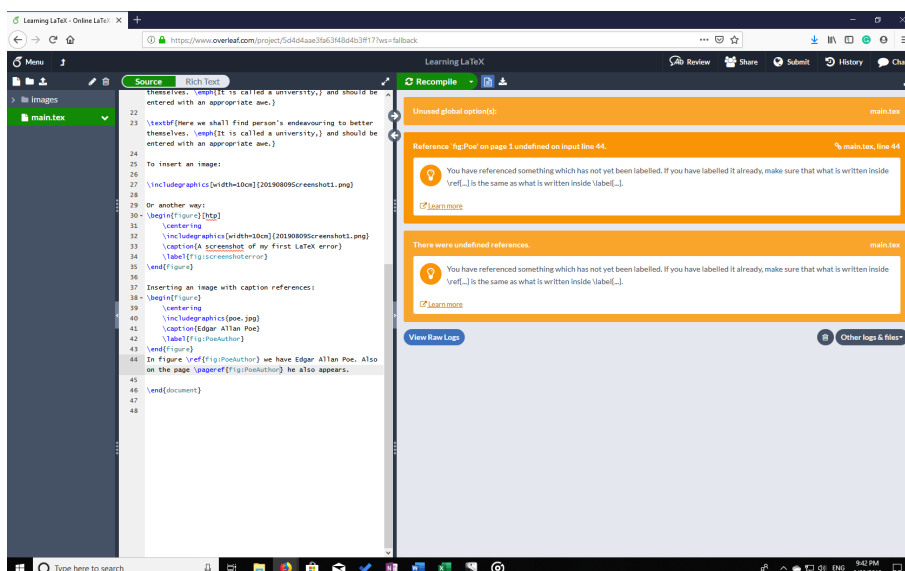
Learning LaTeX - Online LaTeX ×
+

https://www.overleaf.com/project/5d4d4aae3fa63f48d4b3ff17?ws=fallback

Menu
Learning LaTeX
Review
Share
Submit
History
Cha

images
main.tex

Source
Rich Text

themselves. \emph{It is called a university,} and should be entered with an appropriate awe.}
22
23 \textbf{Here we shall find person's endeavouring to better themselves. \emph{It is called a university,} and should be entered with an appropriate awe.}
24
25 To insert an image:
26
27 \includegraphics[width=10cm]{20190809Screenshot1.png}
28
29 Or another way:
30 \begin{figure}[htp]
31 \centering
32 \includegraphics[width=10cm]{20190809Screenshot1.png}
33 \caption{A screenshot of my first LaTeX error}
34 \label{fig:screenshoterror}
35 \end{figure}
36
37 Inserting an image with caption references:
38 \begin{figure}
39 \centering
40 \includegraphics{poe.jpg}
41 \caption{Edgar Allan Poe}
42 \label{fig:PoeAuthor}
43 \end{figure}
44 In figure \ref{fig:PoeAuthor} we have Edgar Allan Poe. Also on the page \pageref{fig:PoeAuthor} he also appears.
45
46 \end{document}
47
48

Recompile

Unused global option(s):
main.tex

Reference 'fig:Poe' on page 1 undefined on input line 44.
main.tex, line 44
You have referenced something which has not yet been labelled. If you have labelled it already, make sure that what is written inside \ref{...} is the same as what is written inside \label{...}.
Learn more

There were undefined references.
main.tex
You have referenced something which has not yet been labelled. If you have labelled it already, make sure that what is written inside \ref{...} is the same as what is written inside \label{...}.
Learn more

View Raw Logs
Other logs & files

Type here to search
ENG
9:42 PM